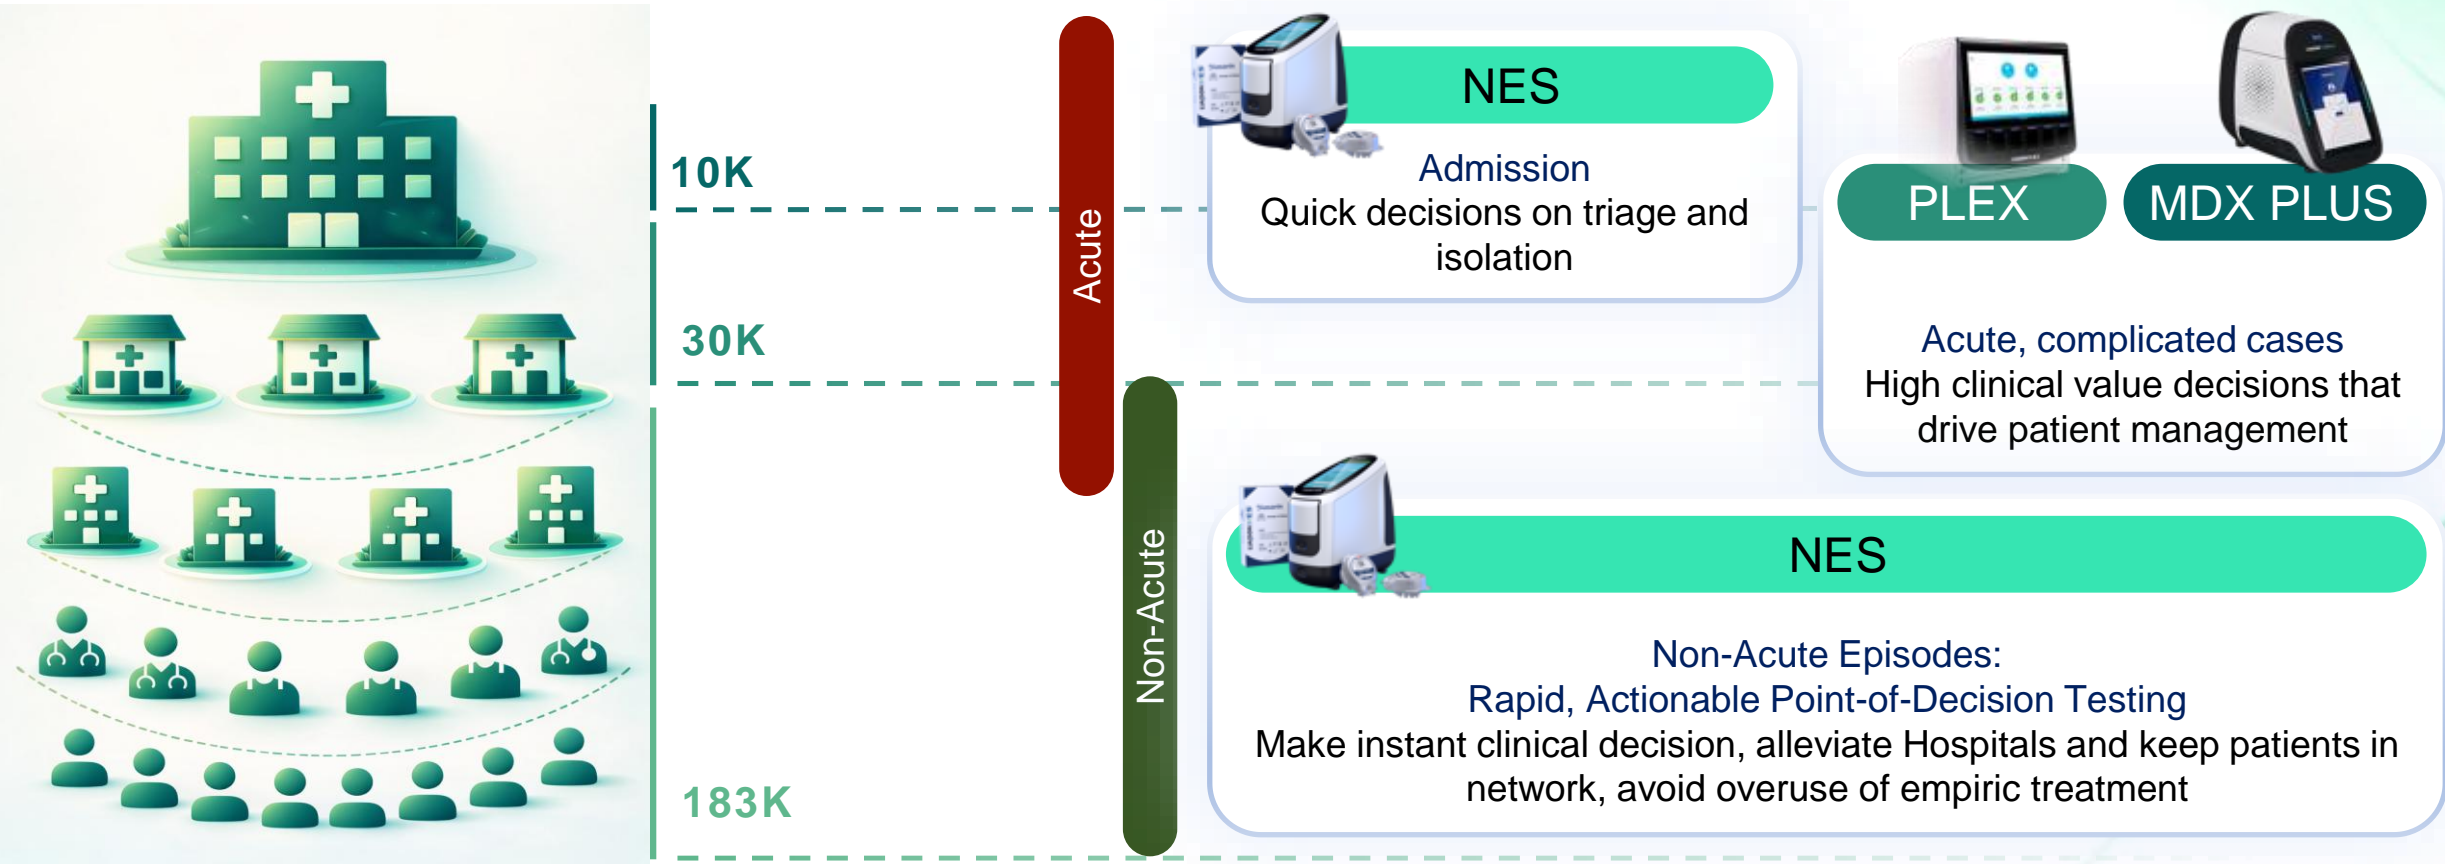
10K

30K

183K

Acute

Non-Acute

NES

Admission
Quick decisions on triage and isolation

PLEX

MDX PLUS

Acute, complicated cases
High clinical value decisions that drive patient management

NES

Non-Acute Episodes:
Rapid, Actionable Point-of-Decision Testing
Make instant clinical decision, alleviate Hospitals and keep patients in network, avoid overuse of empiric treatment